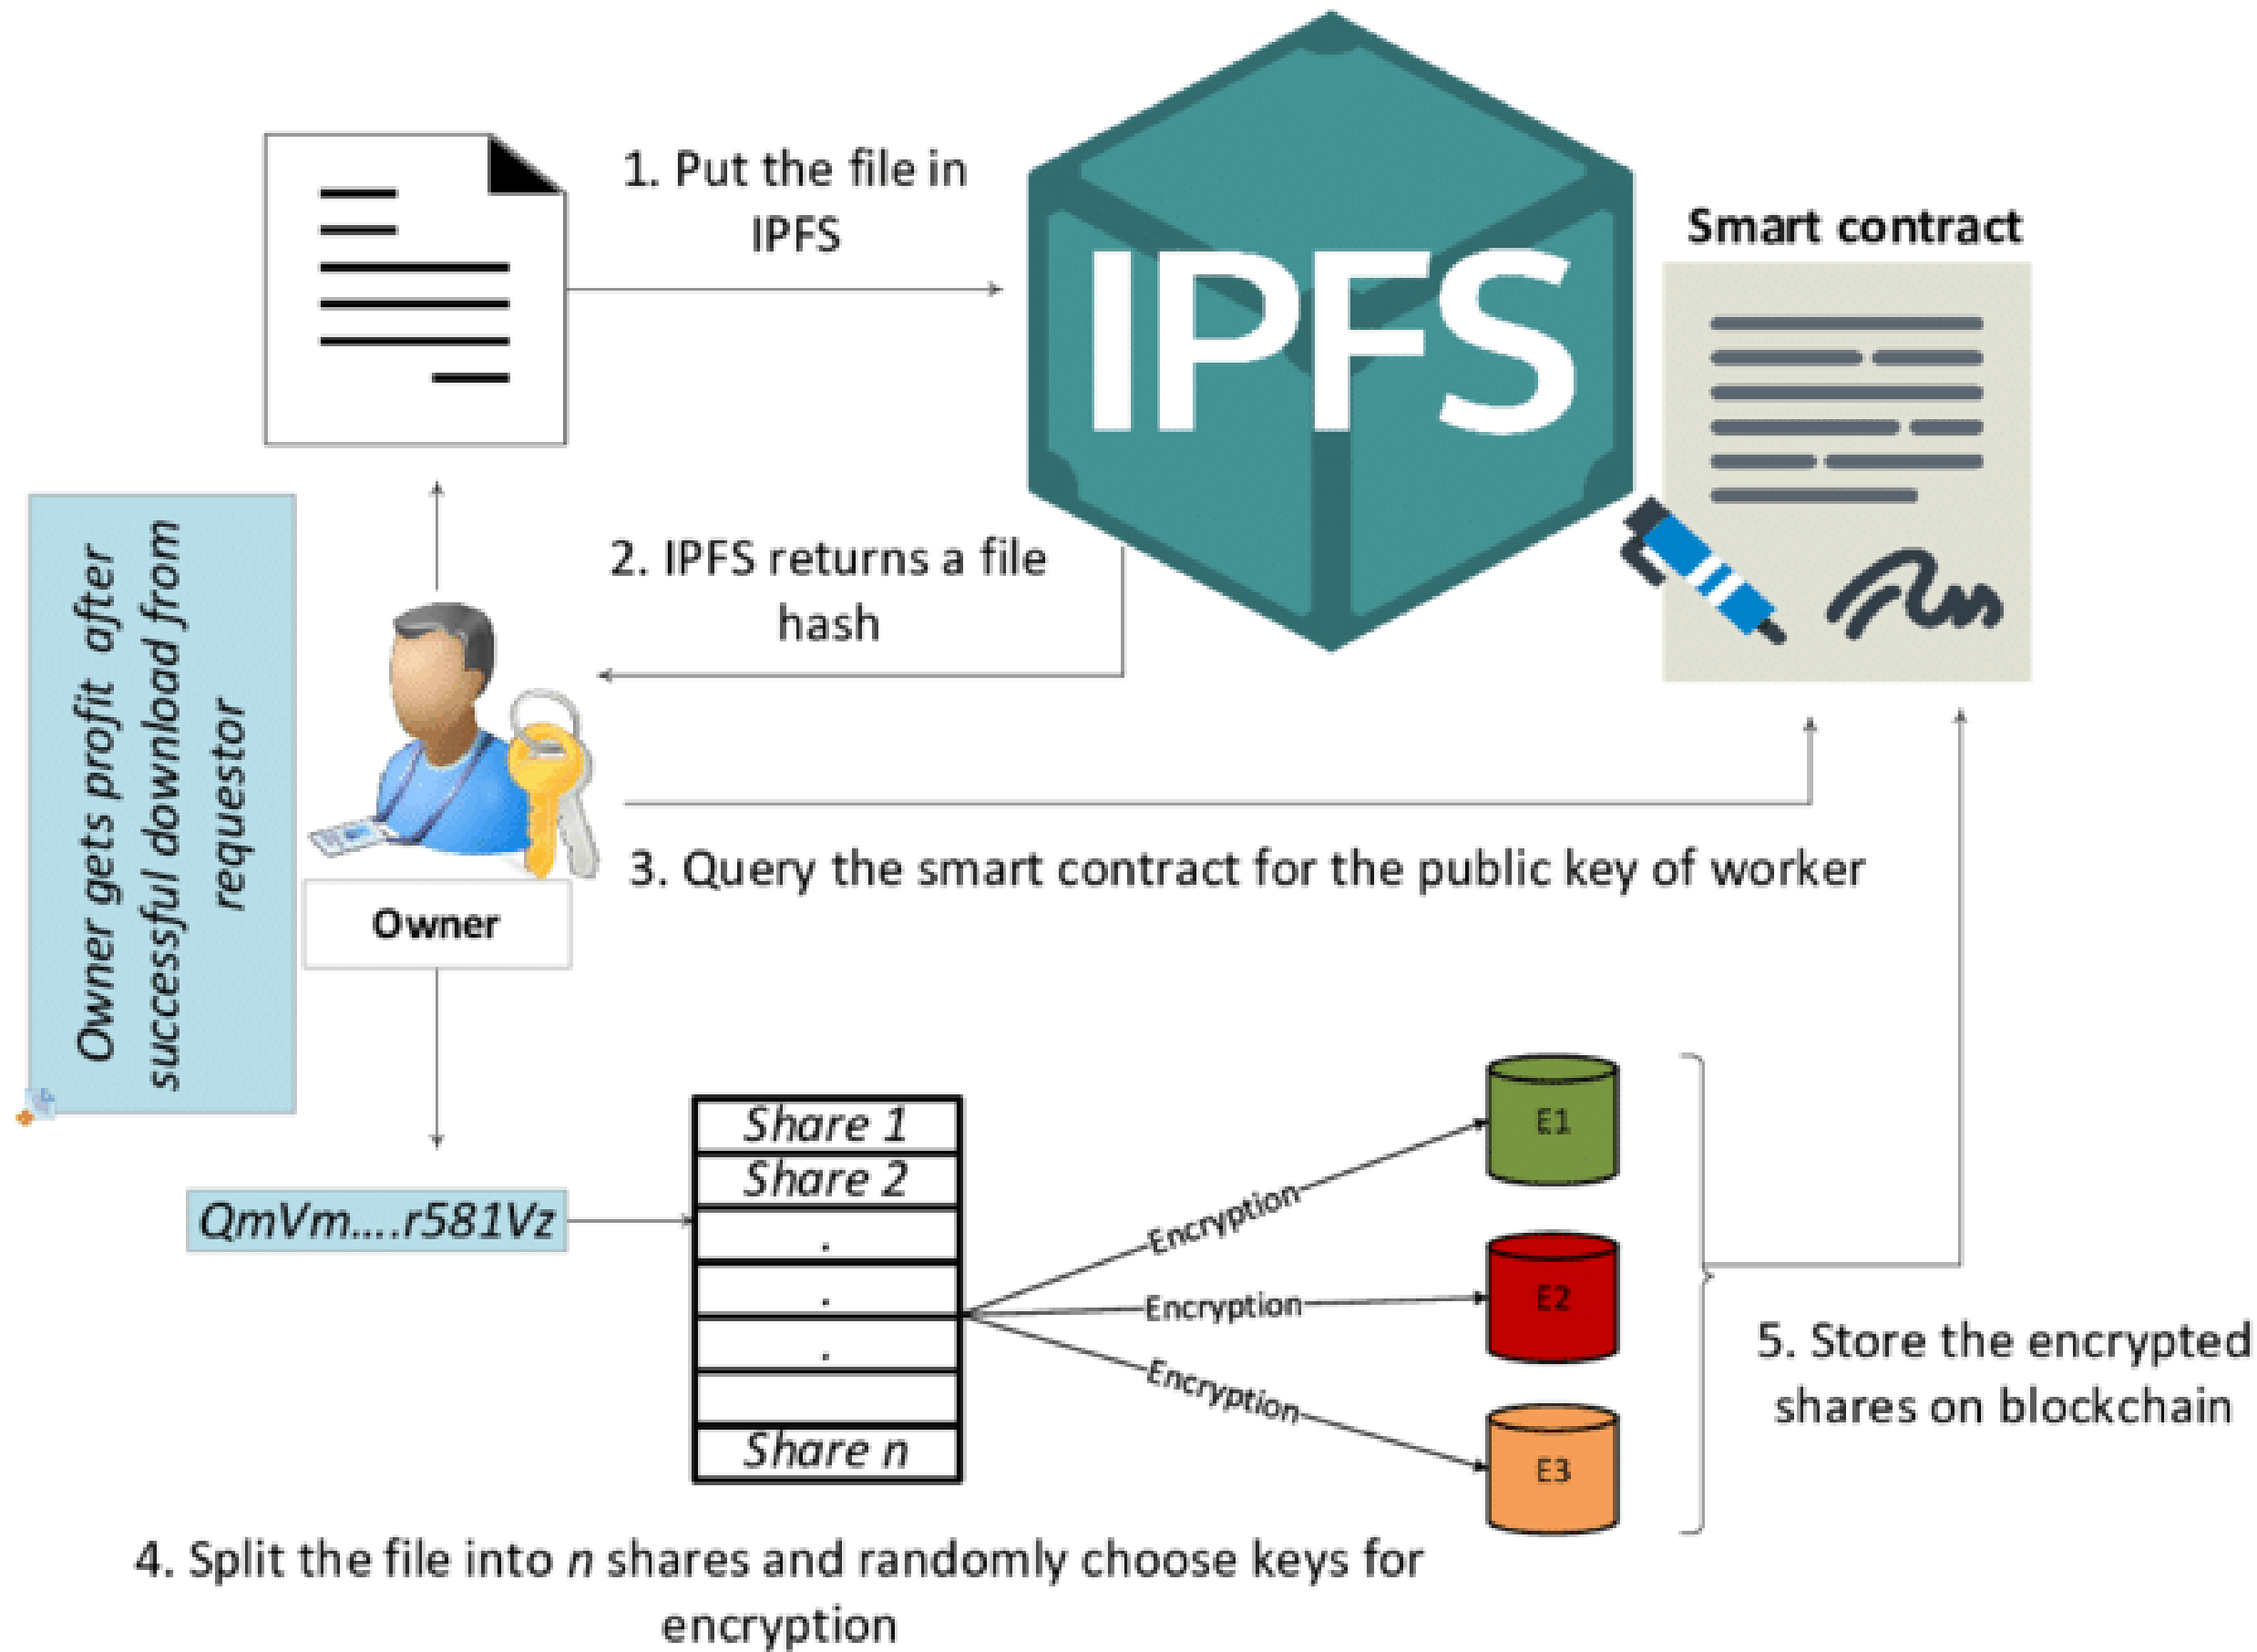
1. Put the file in IPFS

IPFS

Smart contract

2. IPFS returns a file hash

Owner gets profit after successful download from requestor

Owner

3. Query the smart contract for the public key of worker

QmVm....r581Vz

Share 1
Share 2
.
.
.
Share n

Encryption
Encryption
Encryption

E1
E2
E3

5. Store the encrypted shares on blockchain

4. Split the file into *n* shares and randomly choose keys for encryption